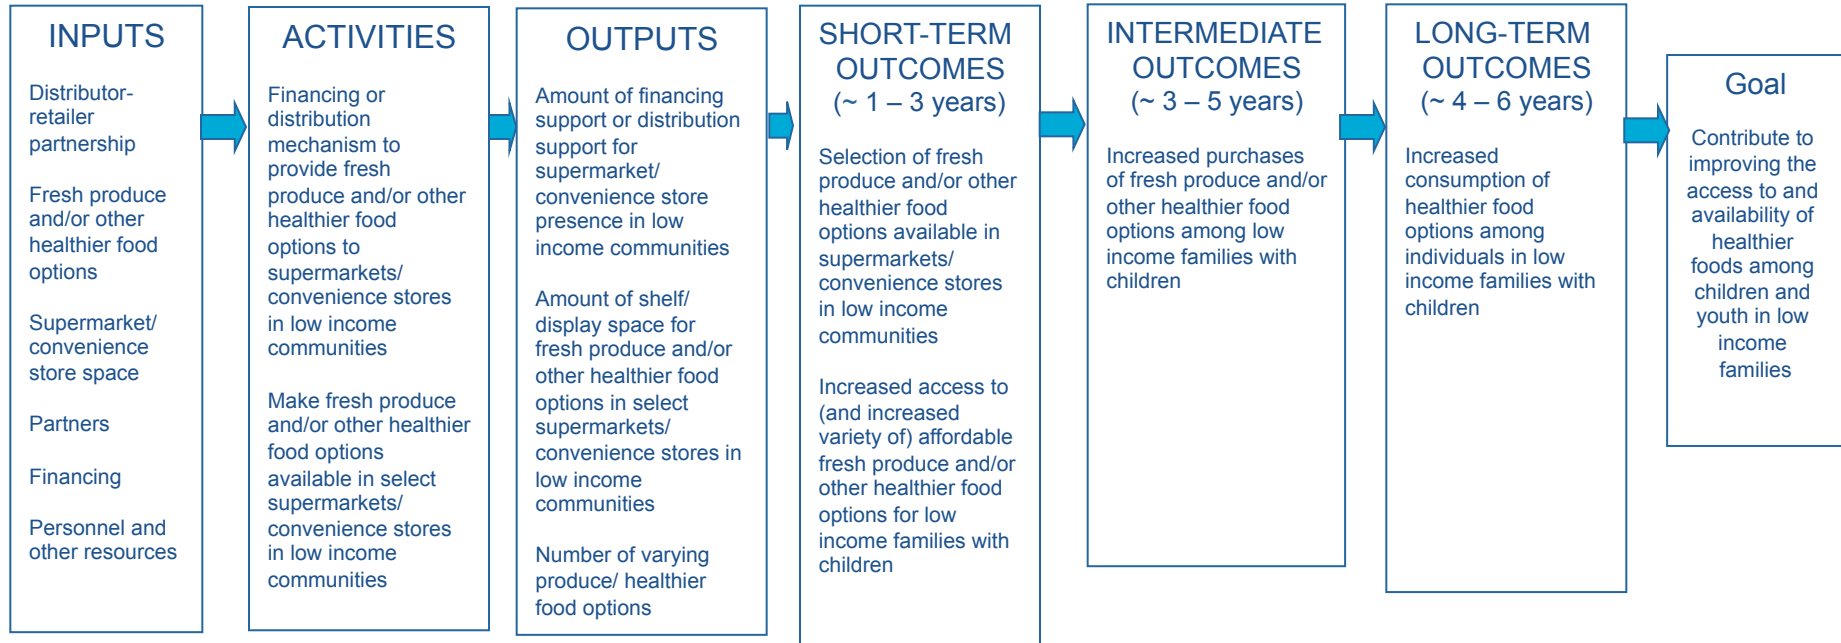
INPUTS

Distributor-retailer partnership

Fresh produce and/or other healthier food options

Supermarket/ convenience store space

Partners

Financing

Personnel and other resources

ACTIVITIES

Financing or distribution mechanism to provide fresh produce and/or other healthier food options to supermarkets/ convenience stores in low income communities

Make fresh produce and/or other healthier food options available in select supermarkets/ convenience stores in low income communities

OUTPUTS

Amount of financing support or distribution support for supermarket/ convenience store presence in low income communities

Amount of shelf/ display space for fresh produce and/or other healthier food options in select supermarkets/ convenience stores in low income communities

Number of varying produce/ healthier food options

SHORT-TERM OUTCOMES (~ 1 – 3 years)

Selection of fresh produce and/or other healthier food options available in supermarkets/ convenience stores in low income communities

Increased access to (and increased variety of) affordable fresh produce and/or other healthier food options for low income families with children

INTERMEDIATE OUTCOMES (~ 3 – 5 years)

Increased purchases of fresh produce and/or other healthier food options among low income families with children

LONG-TERM OUTCOMES (~ 4 – 6 years)

Increased consumption of healthier food options among individuals in low income families with children

Goal

Contribute to improving the access to and availability of healthier foods among children and youth in low income families